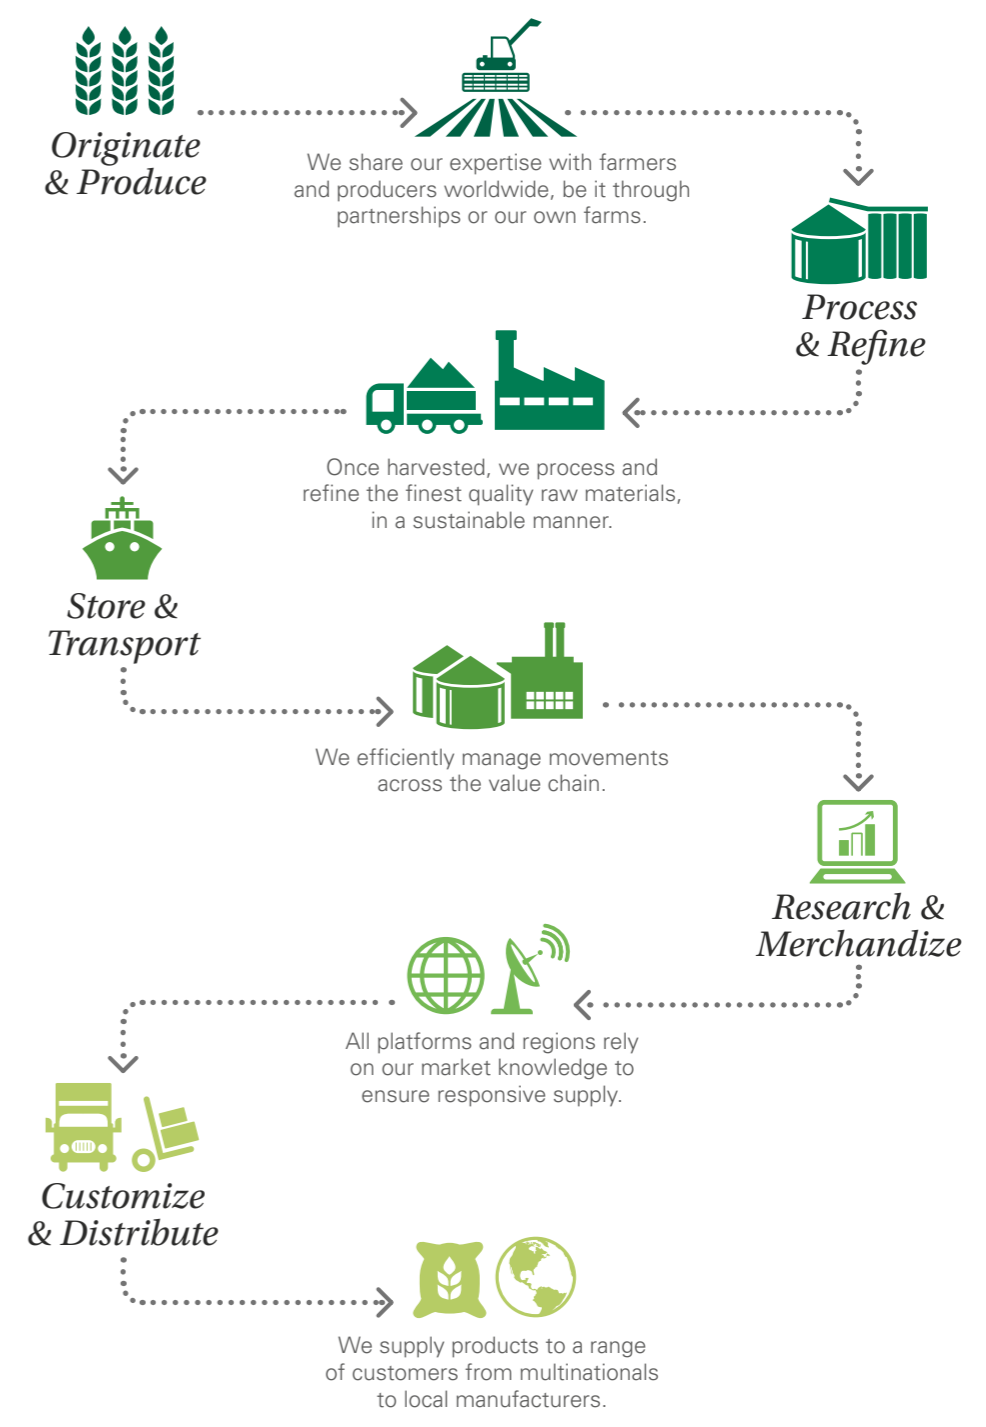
Originate & Produce

We share our expertise with farmers and producers worldwide, be it through partnerships or our own farms.

Process & Refine

Once harvested, we process and refine the finest quality raw materials, in a sustainable manner.

Store & Transport

We efficiently manage movements across the value chain.

Research & Merchandize

All platforms and regions rely on our market knowledge to ensure responsive supply.

Customize & Distribute

We supply products to a range of customers from multinationals to local manufacturers.